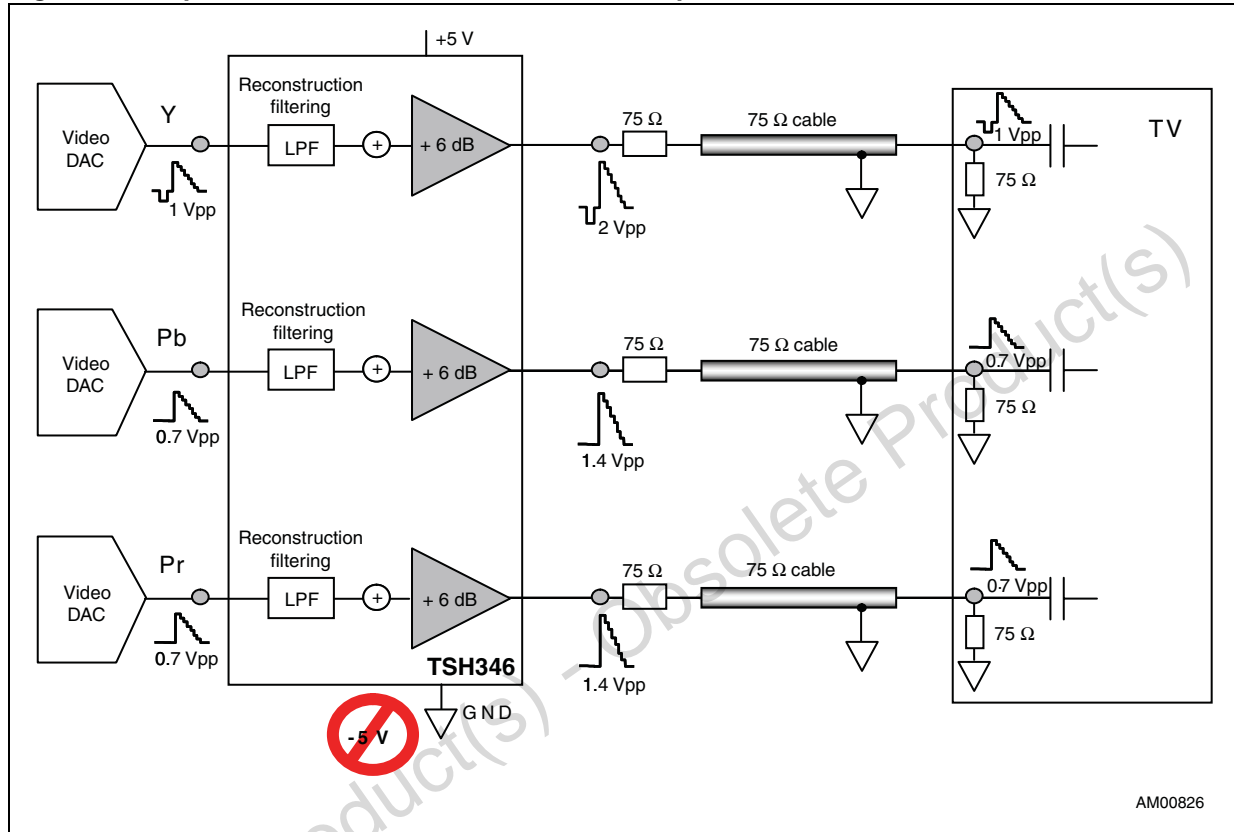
+5 V

Video DAC
Y
1 Vpp
Reconstruction filtering
LPF
+
+ 6 dB
75 Ω
2 Vpp
75 Ω cable
1 Vpp
75 Ω
TV

Video DAC
Pb
0.7 Vpp
Reconstruction filtering
LPF
+
+ 6 dB
75 Ω
1.4 Vpp
75 Ω cable
0.7 Vpp
75 Ω

Video DAC
Pr
0.7 Vpp
Reconstruction filtering
LPF
+
+ 6 dB
75 Ω
1.4 Vpp
75 Ω cable
0.7 Vpp
75 Ω

TSH346
-5 V
GND

Obsolete Product(s) - Obsolete Product(s)

AM00826